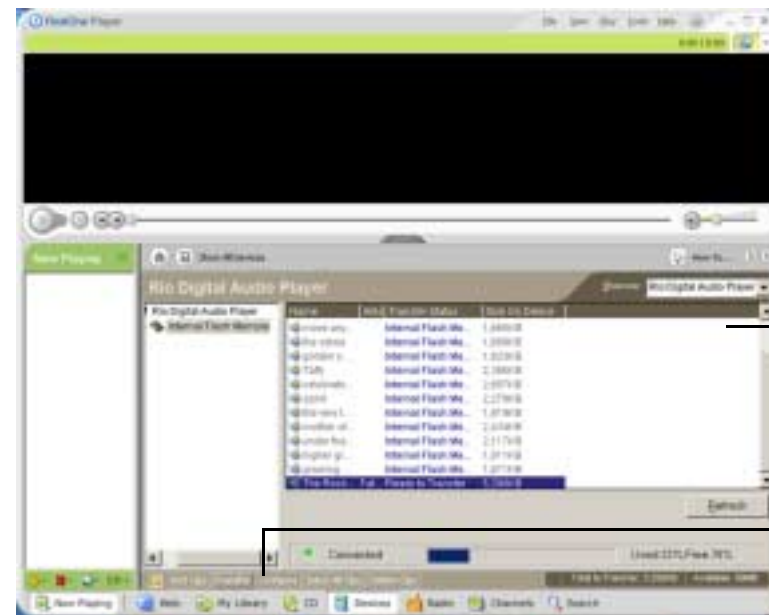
RealOne Player

Now Playing

Rio Digital Audio Player

Rio Digital Audio Player
Internal Flash Memory

| Name | Transfer Status | Size On Device |
|---|---|---|
| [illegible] | Internal Flash Me... | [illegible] |
| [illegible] | Internal Flash Me... | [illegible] |
| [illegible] | Internal Flash Me... | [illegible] |
| Taffy | Internal Flash Me... | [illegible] |
| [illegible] | Internal Flash Me... | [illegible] |
| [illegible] | Internal Flash Me... | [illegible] |
| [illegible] | Internal Flash Me... | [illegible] |
| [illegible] | Internal Flash Me... | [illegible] |
| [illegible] | Internal Flash Me... | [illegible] |
| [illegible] | Internal Flash Me... | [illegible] |
| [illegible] | Internal Flash Me... | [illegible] |
| The Rose... | Ready to Transfer | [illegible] |

Refresh

Connected

Used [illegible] Free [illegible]

Now Playing | Web | My Library | CD | Devices | Radio | Channels | Search